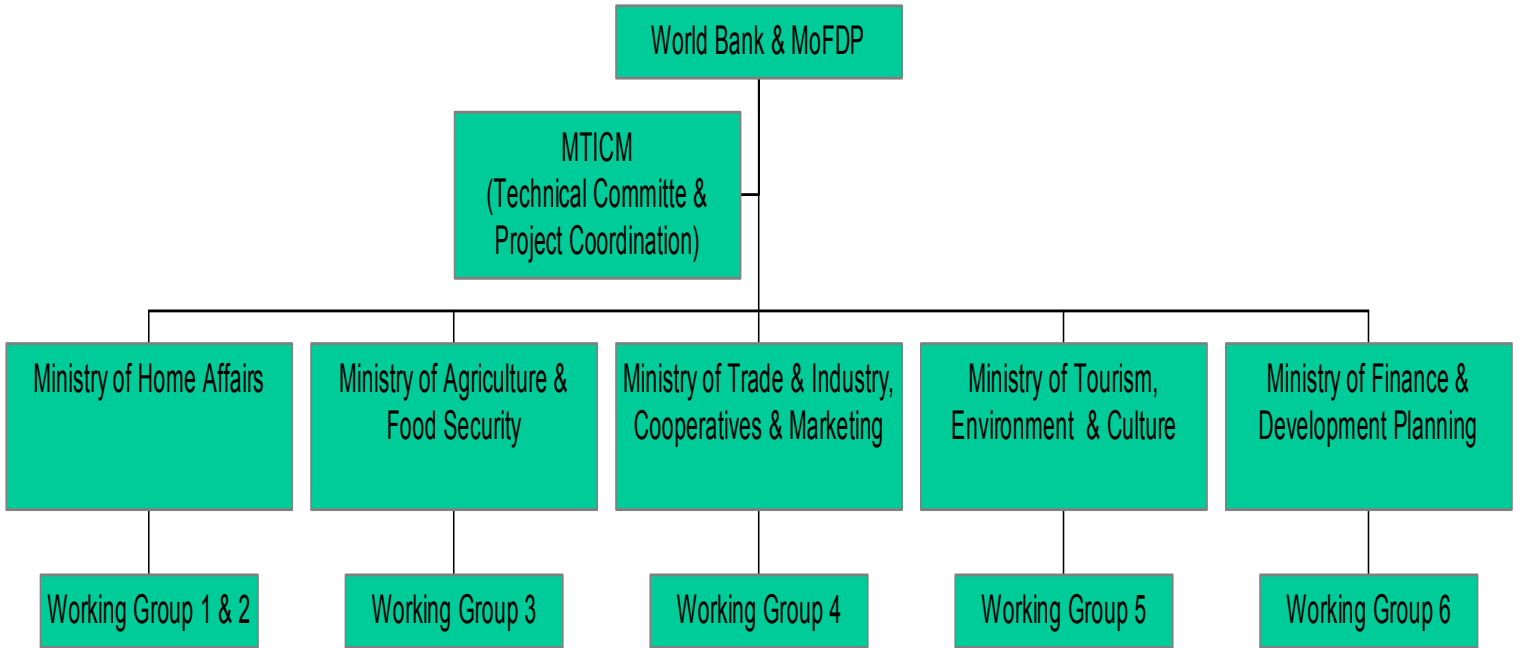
World Bank & MoFDP

MTICM
(Technical Committe & Project Coordination)

Ministry of Home Affairs

Ministry of Agriculture & Food Security

Ministry of Trade & Industry, Cooperatives & Marketing

Ministry of Tourism, Environment & Culture

Ministry of Finance & Development Planning

Working Group 1 & 2

Working Group 3

Working Group 4

Working Group 5

Working Group 6